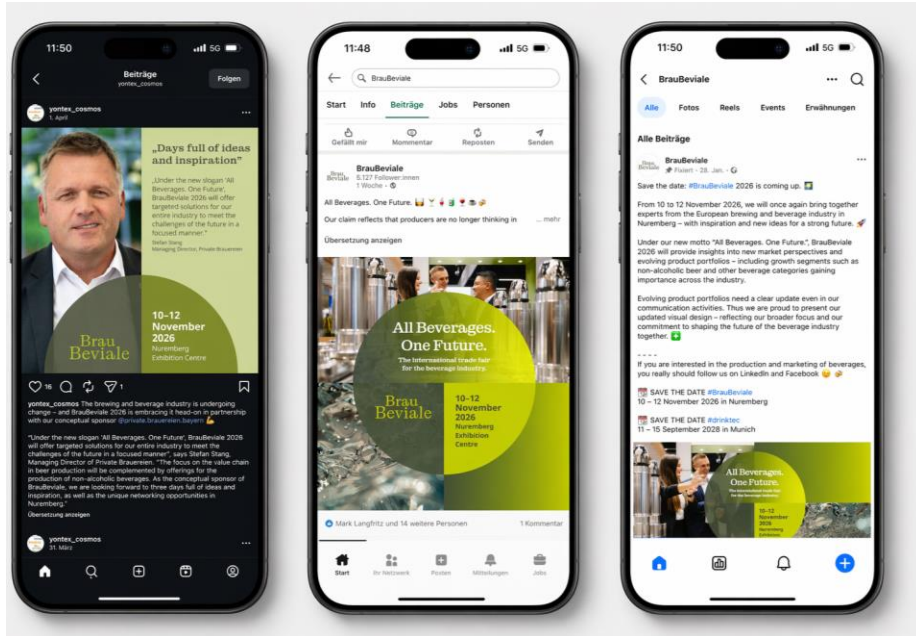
11:50 5G

Beiträge
yontex_cosmos
Folgen

yontex_cosmos
1. April

„Days full of ideas and inspiration"

„Under the new slogan 'All Beverages. One Future', BrauBeviale 2026 will offer targeted solutions for our entire industry to meet the challenges of the future in a focused manner."

Stefan Stang,
Managing Director, Private Brauereien

10–12 November 2026
Nuremberg Exhibition Centre

Brau Beviale

16 1

yontex_cosmos The brewing and beverage industry is undergoing change – and BrauBeviale 2026 is embracing it head-on in partnership with our conceptual sponsor @private.brauereien.bayern 💪

"Under the new slogan 'All Beverages. One Future', BrauBeviale 2026 will offer targeted solutions for our entire industry to meet the challenges of the future in a focused manner," says Stefan Stang, Managing Director of Private Brauereien. "The focus on the value chain in beer production will be complemented by offerings for the production of non-alcoholic beverages. As the conceptual sponsor of BrauBeviale, we are looking forward to three days full of ideas and inspiration, as well as the unique networking opportunities in Nuremberg."

Übersetzung anzeigen

yontex_cosmos
31. März

11:48 5G

BrauBeviale

Start Info Beiträge Jobs Personen

Gefällt mir Kommentar Reposten Senden

BrauBeviale
5.127 Follower:innen
1 Woche

All Beverages. One Future.

Our claim reflects that producers are no longer thinking in ... mehr

Übersetzung anzeigen

All Beverages. One Future.
The international trade fair for the beverage industry.

Brau Beviale

10–12 November 2026
Nuremberg Exhibition Centre

Mark Langfritz und 14 weitere Personen
1 Kommentar

Start Ihr Netzwerk Posten Mitteilungen Jobs

11:50 5G

BrauBeviale

Alle Fotos Reels Events Erwähnungen

Alle Beiträge

BrauBeviale
Fixiert · 28. Jan.

Save the date: #BrauBeviale 2026 is coming up.

From 10 to 12 November 2026, we will once again bring together experts from the European brewing and beverage industry in Nuremberg – with inspiration and new ideas for a strong future. 🚀

Under our new motto "All Beverages. One Future", BrauBeviale 2026 will provide insights into new market perspectives and evolving product portfolios – including growth segments such as non-alcoholic beer and other beverage categories gaining importance across the industry.

Evolving product portfolios need a clear update even in our communication activities. Thus we are proud to present our updated visual design – reflecting our broader focus and our commitment to shaping the future of the beverage industry together.

- - - -
If you are interested in the production and marketing of beverages, you really should follow us on LinkedIn and Facebook

📅 SAVE THE DATE #BrauBeviale
10 – 12 November 2026 in Nuremberg

📅 SAVE THE DATE #drinktec
11 – 15 September 2028 in Munich

All Beverages. One Future.
The international trade fair for the beverage industry.

10–12 November 2026
Nuremberg Exhibition Centre